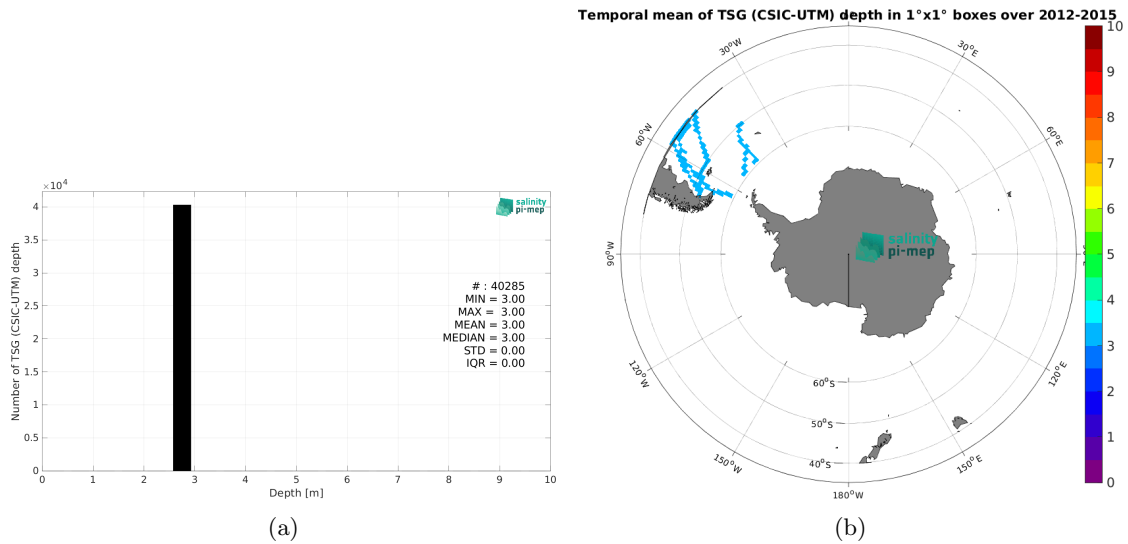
$\times 10^4$
4
3.5
3
2.5
2
1.5
1
0.5
0
Number of TSG (CSIC-UTM) depth
salinity pi-mep
# : 40285
MIN = 3.00
MAX = 3.00
MEAN = 3.00
MEDIAN = 3.00
STD = 0.00
IQR = 0.00
0 1 2 3 4 5 6 7 8 9 10
Depth [m]
(a)

Temporal mean of TSG (CSIC-UTM) depth in 1°x1° boxes over 2012-2015
30°W
30°E
60°W
60°E
90°W
salinity pi-mep
120°W
120°E
60°S
50°S
40°S
150°W
150°E
180°W
10
9
8
7
6
5
4
3
2
1
0
(b)